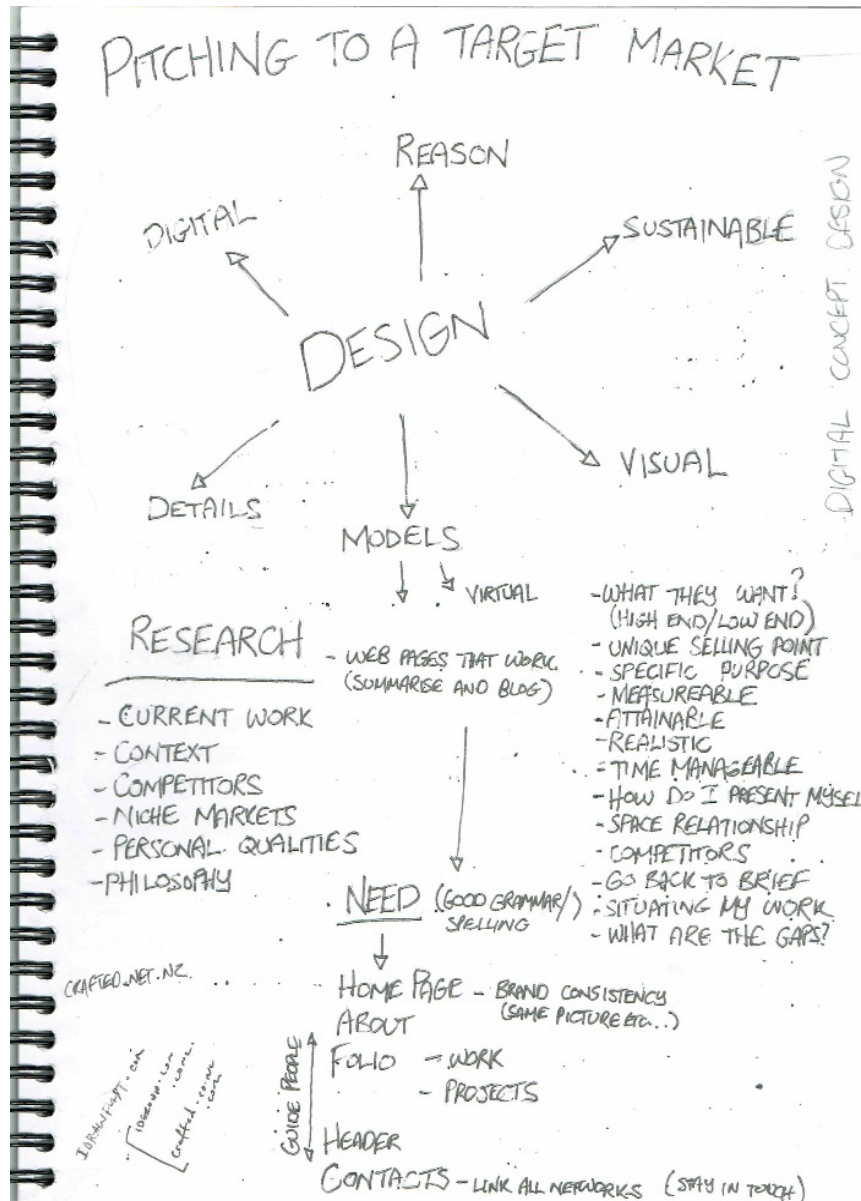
PITCHING TO A TARGET MARKET

REASON

DIGITAL

SUSTAINABLE

DESIGN

DIGITAL CONCEPT DESIGN

DETAILS

VISUAL

MODELS

VIRTUAL

RESEARCH

- WEB PAGES THAT WORK. (SUMMARISE AND BLOG)

- CURRENT WORK
- CONTEXT
- COMPETITORS
- NICHE MARKETS
- PERSONAL QUALITIES
- PHILOSOPHY

- WHAT THEY WANT? (HIGH END/LOW END)
- UNIQUE SELLING POINT
- SPECIFIC PURPOSE
- MEASUREABLE
- ATTAINABLE
- REALISTIC
- TIME MANAGEABLE
- HOW DO I PRESENT MYSEL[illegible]
- SPACE RELATIONSHIP
- COMPETITORS
- GO BACK TO BRIEF
- SITUATING MY WORK
- WHAT ARE THE GAPS?

NEED (GOOD GRAMMAR/ SPELLING)

CRAFTED.NET.NZ.

HOME PAGE - BRAND CONSISTENCY (SAME PICTURE ETC..)
ABOUT
FOLIO - WORK
- PROJECTS

GUIDE PEOPLE

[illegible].com
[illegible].com
crafted.co.nz.com

HEADER
CONTACTS - LINK ALL NETWORKS (STAY IN TOUCH)